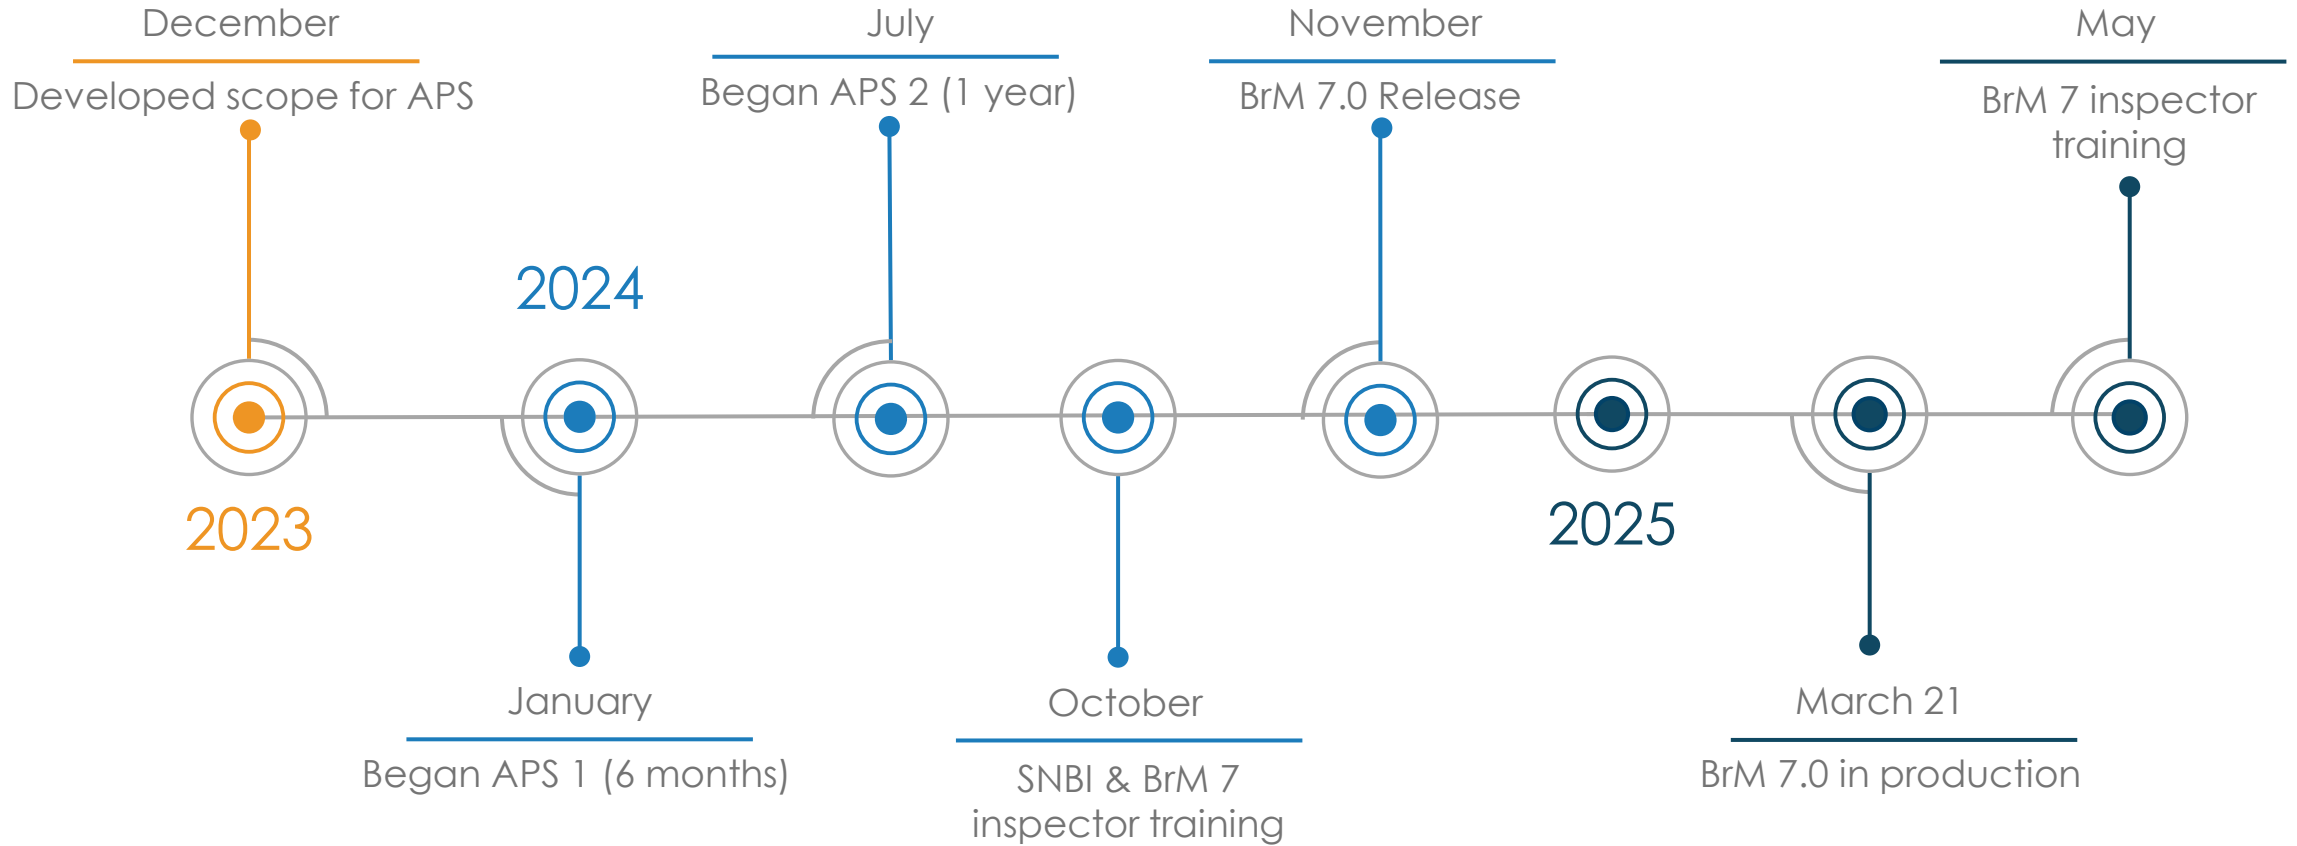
December

Developed scope for APS

2023

2024

January

Began APS 1 (6 months)

July

Began APS 2 (1 year)

October

SNBI & BrM 7 inspector training

November

BrM 7.0 Release

2025

March 21

BrM 7.0 in production

May

BrM 7 inspector training